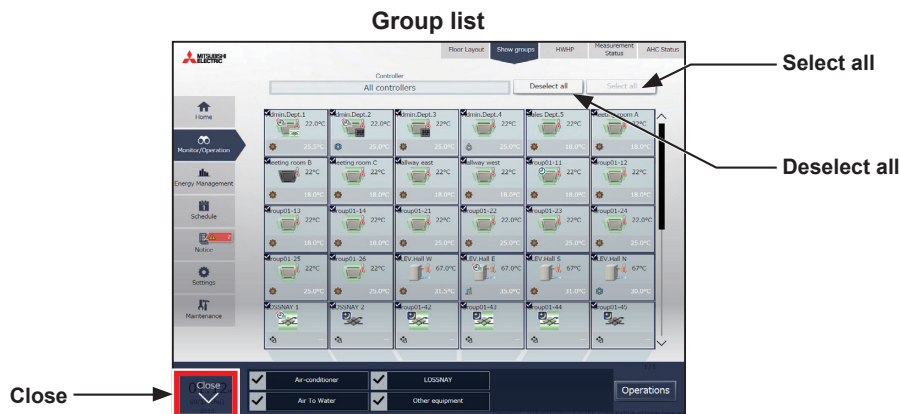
Group list

MITSUBISHI ELECTRIC

Floor Layout | Show groups | HWHP | Measurement Status | AHC Status

Controller
All controllers

Deselect all | Select all

Select all

Deselect all

Home
Monitor/Operation
Energy Management
Schedule
Notice
Settings
Maintenance

dmin.Dept.1 22.0°C 25.0°C
dmin.Dept.2 22.0°C 25.0°C
dmin.Dept.3 22°C 25.0°C
dmin.Dept.4 22°C 25.0°C
ales Dept.5 22°C 18.0°C
eeting room A 22°C 18.0°C
eeting room B 22°C 18.0°C
eeting room C 22°C 18.0°C
allway east 22°C 18.0°C
allway west 22°C 18.0°C
roup01-11 22°C 18.0°C
roup01-12 22°C 18.0°C
roup01-13 22°C 18.0°C
roup01-14 22°C 18.0°C
roup01-21 22°C 25.0°C
roup01-22 22.0°C 25.0°C
roup01-23 22°C 25.0°C
roup01-24 22.0°C 25.0°C
roup01-25 22°C 25.0°C
roup01-26 22°C 25.0°C
LEV.Hall W 67.0°C 31.5°C
LEV.Hall E 67.0°C 25.0°C
LEV.Hall S 67°C 31.0°C
LEV.Hall N 67°C 30.0°C
LOSSNAY 1
LOSSNAY 2
roup01-42
roup01-43
roup01-44
roup01-45

Close

Close

Air-conditioner
LOSSNAY
Air To Water
Other equipment

Operations